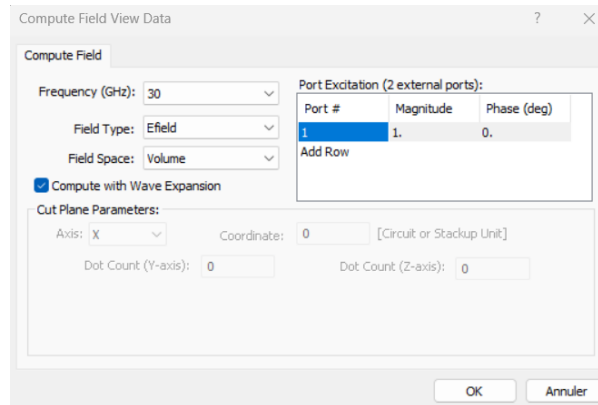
Compute Field View Data

?

Compute Field

Frequency (GHz): 30

Field Type: Efield

Field Space: Volume

Compute with Wave Expansion

Port Excitation (2 external ports):

| Port # | Magnitude | Phase (deg) |
|---|---|---|
| 1 | 1. | 0. |

Add Row

Cut Plane Parameters:

Axis: X

Coordinate: 0 [Circuit or Stackup Unit]

Dot Count (Y-axis): 0

Dot Count (Z-axis): 0

OK

Annuler